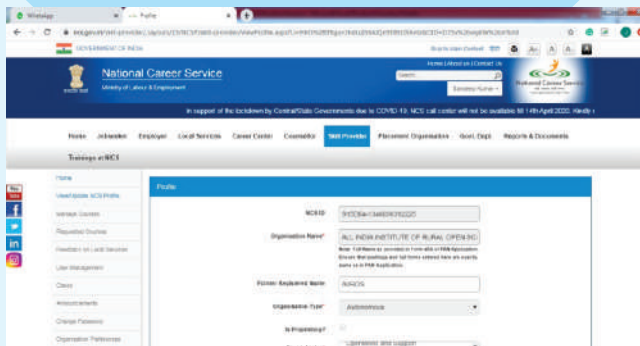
WhatsApp × Profile ×

GOVERNMENT OF INDIA

National Career Service

Ministry of Labour & Employment

Home | About us | Contact Us

Search

National Career Service

In support of the lockdown by Central/State Governments due to COVID 19, NCS call center will not be available till 14th April 2020. Kindly r

Home Jobseeker Employer Local Services Career Center Counsellor Skill Provider Placement Organisation Govt. Dept. Reports & Documents

Trainings at NCS

Home

View/Update NCS Profile

Manage Courses

Requested Courses

Feedback on Local Services

User Management

Client

Announcements

Change Password

Organisation Preferences

Profile

NCS ID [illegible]

Organisation Name* ALL INDIA INSTITUTE OF RURAL OPENING

Note: Full Name as provided in Form-46A or PAN Application. Ensure that spellings and full forms entered here are exactly same as in PAN Application.

Former/ Registered Name AIIROS

Organisation Type* Autonomous

Is Proprietary?

Operation and Support